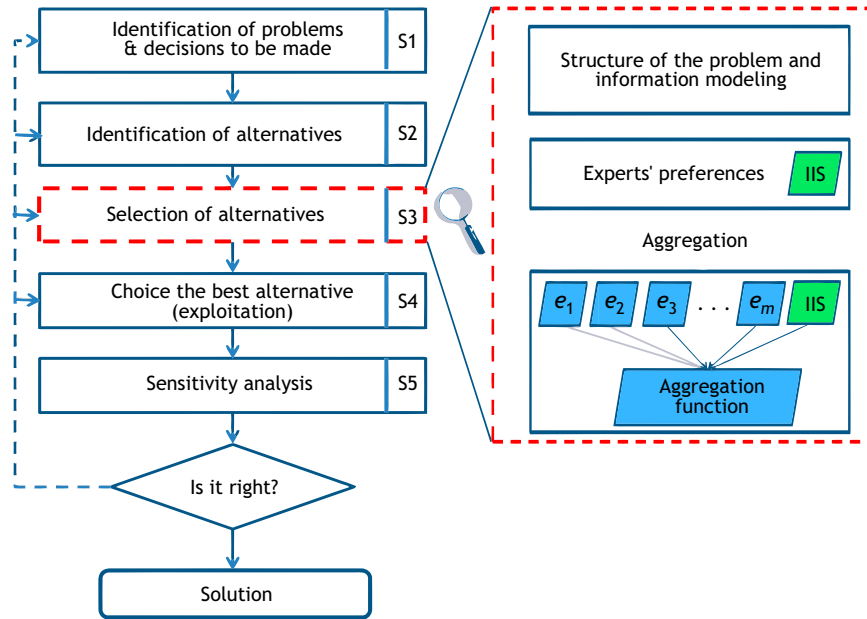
Identification of problems & decisions to be made S1

Identification of alternatives S2

Selection of alternatives S3

Choice the best alternative (exploitation) S4

Sensitivity analysis S5

Is it right?

Solution

Structure of the problem and information modeling

Experts' preferences IIS

Aggregation

$e_1$ $e_2$ $e_3$ . . . $e_m$ IIS

Aggregation function